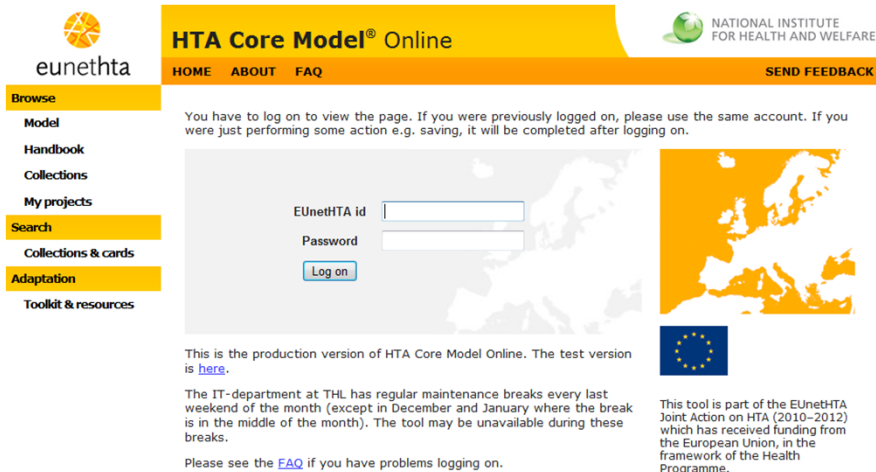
eunethta

HTA Core Model® Online

NATIONAL INSTITUTE FOR HEALTH AND WELFARE

HOME ABOUT FAQ SEND FEEDBACK

Browse
Model
Handbook
Collections
My projects
Search
Collections & cards
Adaptation
Toolkit & resources

You have to log on to view the page. If you were previously logged on, please use the same account. If you were just performing some action e.g. saving, it will be completed after logging on.

EUnetHTA id
Password
Log on

This is the production version of HTA Core Model Online. The test version is here.

The IT-department at THL has regular maintenance breaks every last weekend of the month (except in December and January where the break is in the middle of the month). The tool may be unavailable during these breaks.

Please see the FAQ if you have problems logging on.

This tool is part of the EUnetHTA Joint Action on HTA (2010–2012) which has received funding from the European Union, in the framework of the Health Programme.